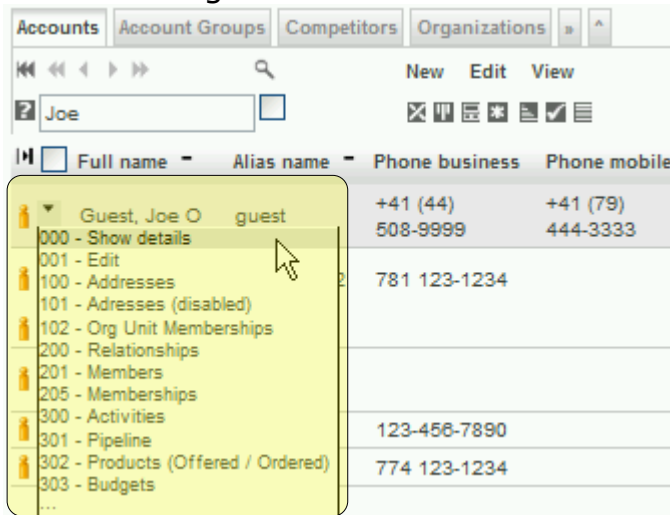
Accounts | Account Groups | Competitors | Organizations | » | ^

New Edit View

Joe

Full name | Alias name | Phone business | Phone mobile

Guest, Joe O guest +41 (44) 508-9999 +41 (79) 444-3333

000 - Show details
001 - Edit
100 - Addresses
101 - Adresses (disabled)
102 - Org Unit Memberships
200 - Relationships
201 - Members
205 - Memberships
300 - Activities
301 - Pipeline
302 - Products (Offered / Ordered)
303 - Budgets
...

2 781 123-1234

123-456-7890

774 123-1234